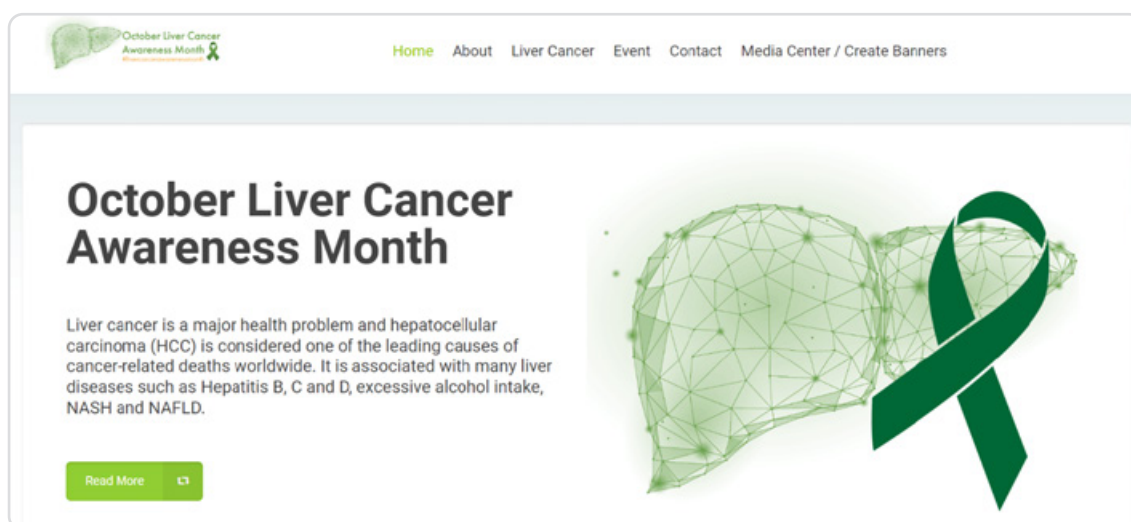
October Liver Cancer Awareness Month
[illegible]

Home About Liver Cancer Event Contact Media Center / Create Banners

October Liver Cancer Awareness Month

Liver cancer is a major health problem and hepatocellular carcinoma (HCC) is considered one of the leading causes of cancer-related deaths worldwide. It is associated with many liver diseases such as Hepatitis B, C and D, excessive alcohol intake, NASH and NAFLD.

Read More